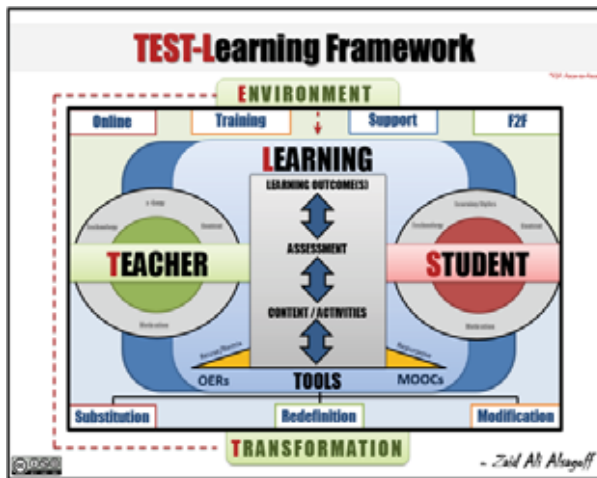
TEST-Learning Framework

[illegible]

ENVIRONMENT

Online

Training

Support

F2F

LEARNING

LEARNING OUTCOME(S)

ASSESSMENT

CONTENT / ACTIVITIES

e-Savvy

Technology

Content

Motivation

TEACHER

Learning Styles

Technology

Content

Motivation

STUDENT

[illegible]

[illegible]

OERs

TOOLS

MOOCs

Substitution

Redefinition

Modification

TRANSFORMATION

- Zaid Ali Alsagoff